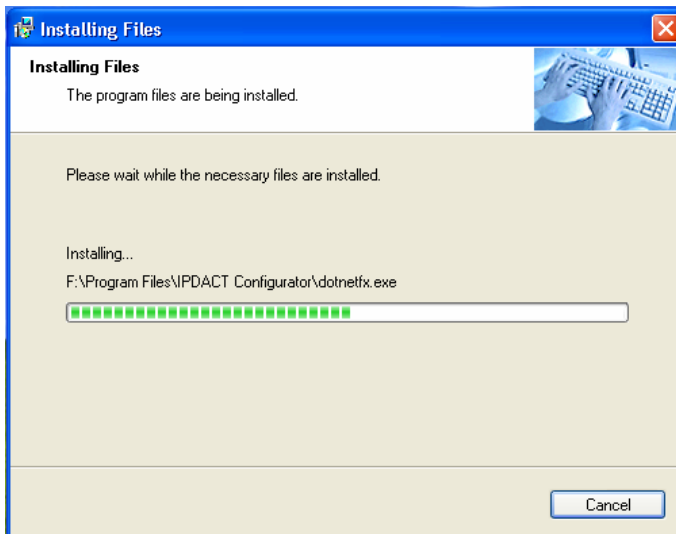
Installing Files

Installing Files

The program files are being installed.

Please wait while the necessary files are installed.

Installing...

F:\Program Files\IPDACT Configurator\dotnetfx.exe

Cancel